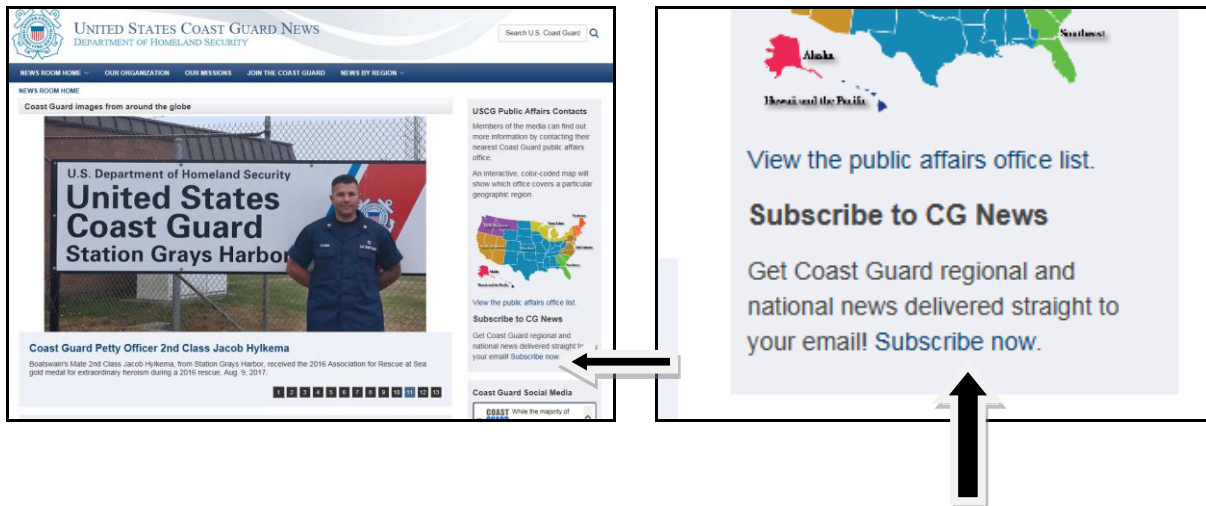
UNITED STATES COAST GUARD NEWS
DEPARTMENT OF HOMELAND SECURITY

Search U.S. Coast Guard

NEWS ROOM HOME OUR ORGANIZATION OUR MISSIONS JOIN THE COAST GUARD NEWS BY REGION

NEWS ROOM HOME

Coast Guard images from around the globe

U.S. Department of Homeland Security
United States Coast Guard
Station Grays Harbor

Coast Guard Petty Officer 2nd Class Jacob Hylkema

Boatswain's Mate 2nd Class Jacob Hylkema, from Station Grays Harbor, received the 2016 Association for Rescue at Sea gold medal for extraordinary heroism during a 2016 rescue, Aug. 9, 2017

1 2 3 4 5 6 7 8 9 10 11 12 13

USCG Public Affairs Contacts

Members of the media can find out more information by contacting their nearest Coast Guard public affairs office.

An interactive, color-coded map will show which office covers a particular geographic region.

View the public affairs office list.

Subscribe to CG News

Get Coast Guard regional and national news delivered straight to your email! Subscribe now.

Coast Guard Social Media

COAST While the majority of

Southeast

Alaska

Hawaii and the Pacific

View the public affairs office list.

Subscribe to CG News

Get Coast Guard regional and national news delivered straight to your email! Subscribe now.